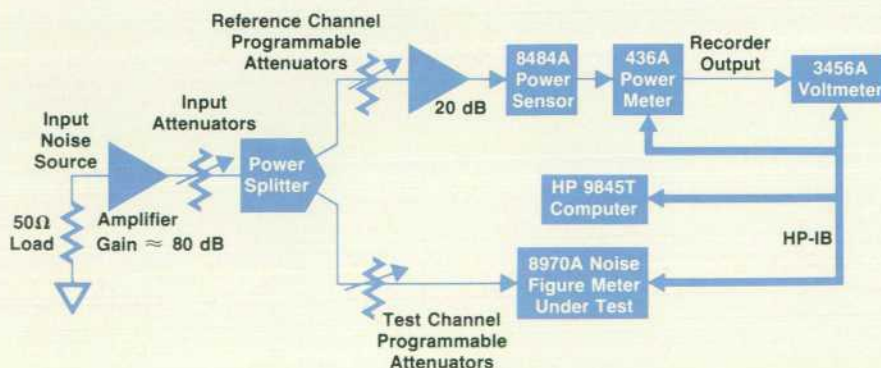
Reference Channel Programmable Attenuators

20 dB

8484A Power Sensor

436A Power Meter

Recorder Output

3456A Voltmeter

Input Noise Source

Input Attenuators

Power Splitter

$50\Omega$ Load

Amplifier Gain $\approx$ 80 dB

HP 9845T Computer

HP-IB

8970A Noise Figure Meter Under Test

Test Channel Programmable Attenuators